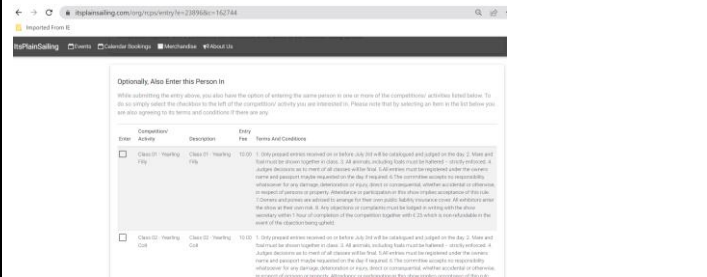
itsplainsailing.com/org/ncps/entry?e=23898&c=162744

Imported From IE

ItsPlainSailing Events Calendar Bookings Merchandise About Us

Optionally, Also Enter this Person In

While submitting the entry above, you also have the option of entering the same person to one or more of the competitions/ activities listed below. To do so simply select the checkbox to the left of the competition/ activity you are interested in. Please note that by selecting an item in the list below you are also agreeing to its terms and conditions if there are any.

| Enter | Competition/ Activity | Description | Entry Fee | Terms And Conditions |
|---|---|---|---|---|
| ☐ | Class 01 - Yearling Filly | Class 01 - Yearling Filly | 10.00 | 1. Only prepaid entries received on or before July 3rd will be catalogued and judged on the day. 2. Mare and foal must be shown together in class. 3. All animals, including foals must be haltered – strictly enforced. 4. Judges decisions as to merit of all classes will be final. 5.All entries must be registered under the owners name and passport maybe requested on the day if required. 6.The committee accepts no responsibility whatsoever for any damage, deterioration or injury, direct or consequential, whether accidental or otherwise, in respect of persons or property. Attendance or participation in this show implies acceptance of this rule. 7.Owners and ponies are advised to arrange for their own public liability insurance cover. All exhibitors enter the show at their own risk. 8. Any objections or complaints must be lodged in writing with the show secretary within 1 hour of completion of the competition together with € 25 which is non-refundable in the event of the objection being upheld. |
| ☐ | Class 02 - Yearling Colt | Class 02 - Yearling Colt | 10.00 | 1. Only prepaid entries received on or before July 3rd will be catalogued and judged on the day. 2. Mare and foal must be shown together in class. 3. All animals, including foals must be haltered – strictly enforced. 4. Judges decisions as to merit of all classes will be final. 5.All entries must be registered under the owners name and passport maybe requested on the day if required. 6.The committee accepts no responsibility whatsoever for any damage, deterioration or injury, direct or consequential, whether accidental or otherwise, in respect of persons or property. Attendance or participation in this show implies acceptance of this rule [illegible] |